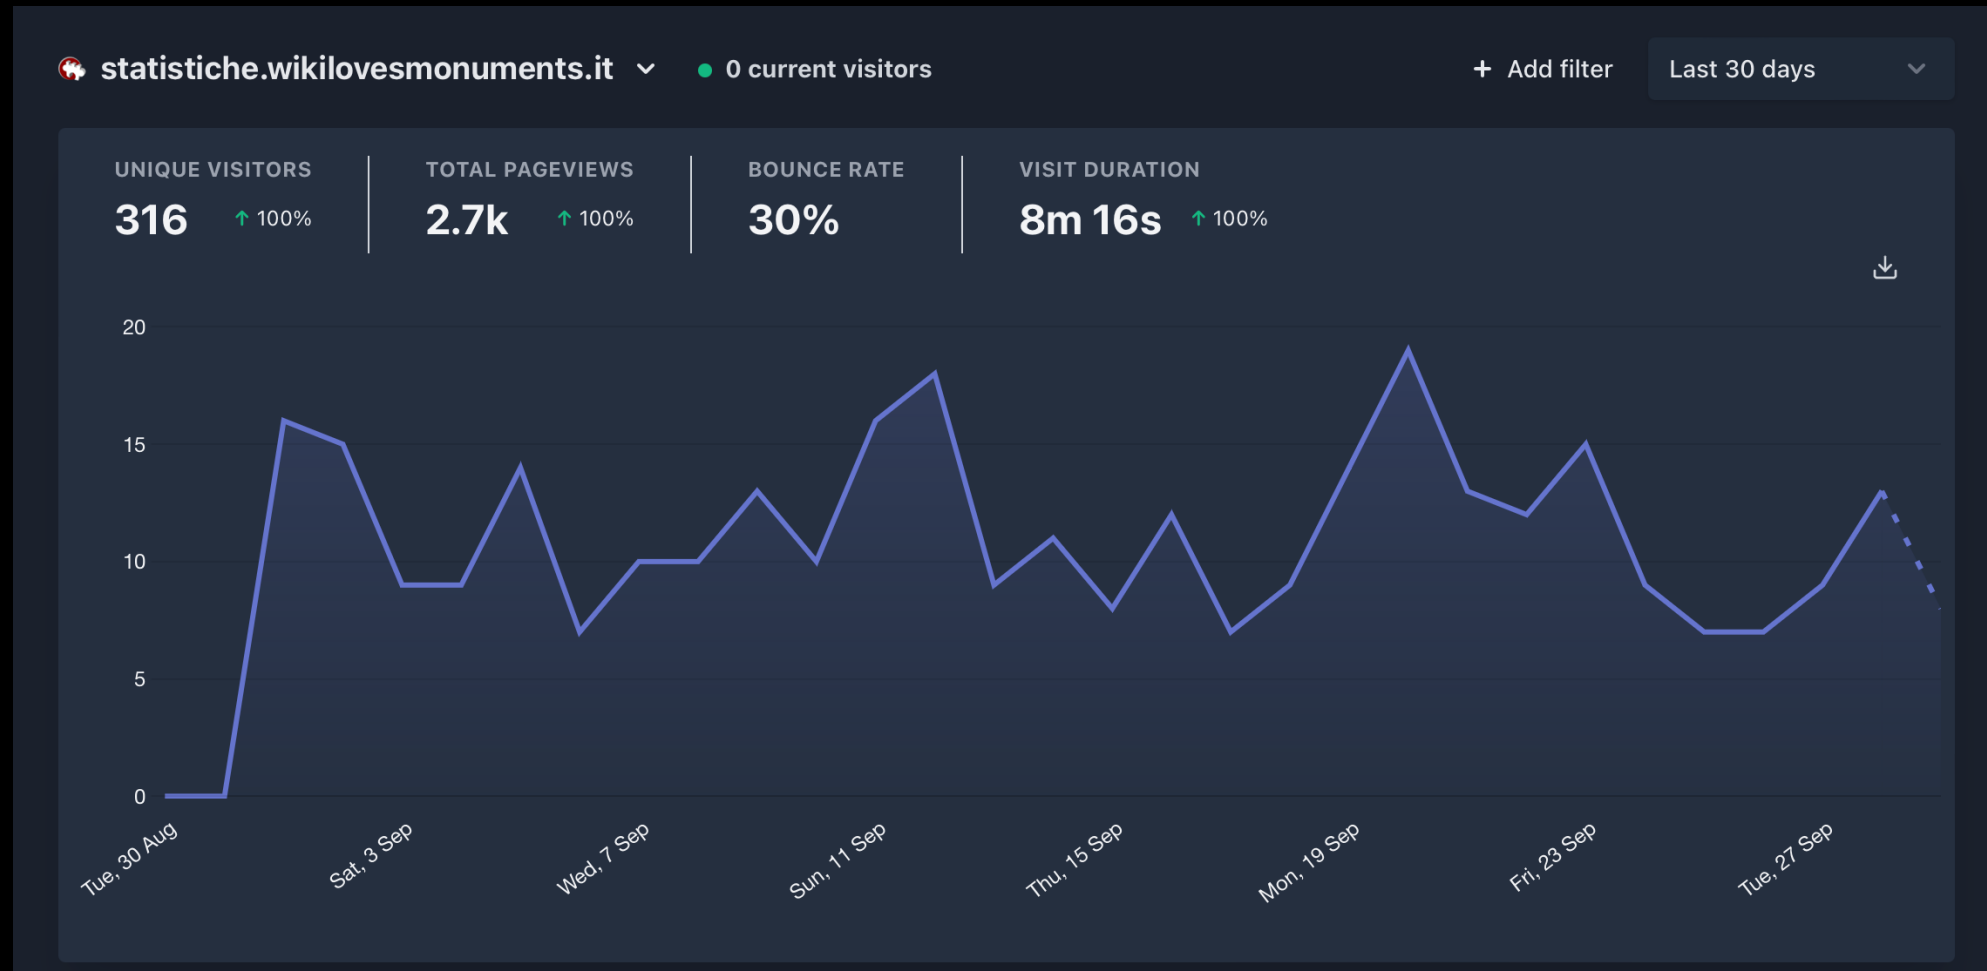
statistiche.wikilovesmonuments.it

0 current visitors

+ Add filter

Last 30 days

UNIQUE VISITORS
316 ↑ 100%

TOTAL PAGEVIEWS
2.7k ↑ 100%

BOUNCE RATE
30%

VISIT DURATION
8m 16s ↑ 100%

20
15
10
5
0

Tue, 30 Aug
Sat, 3 Sep
Wed, 7 Sep
Sun, 11 Sep
Thu, 15 Sep
Mon, 19 Sep
Fri, 23 Sep
Tue, 27 Sep